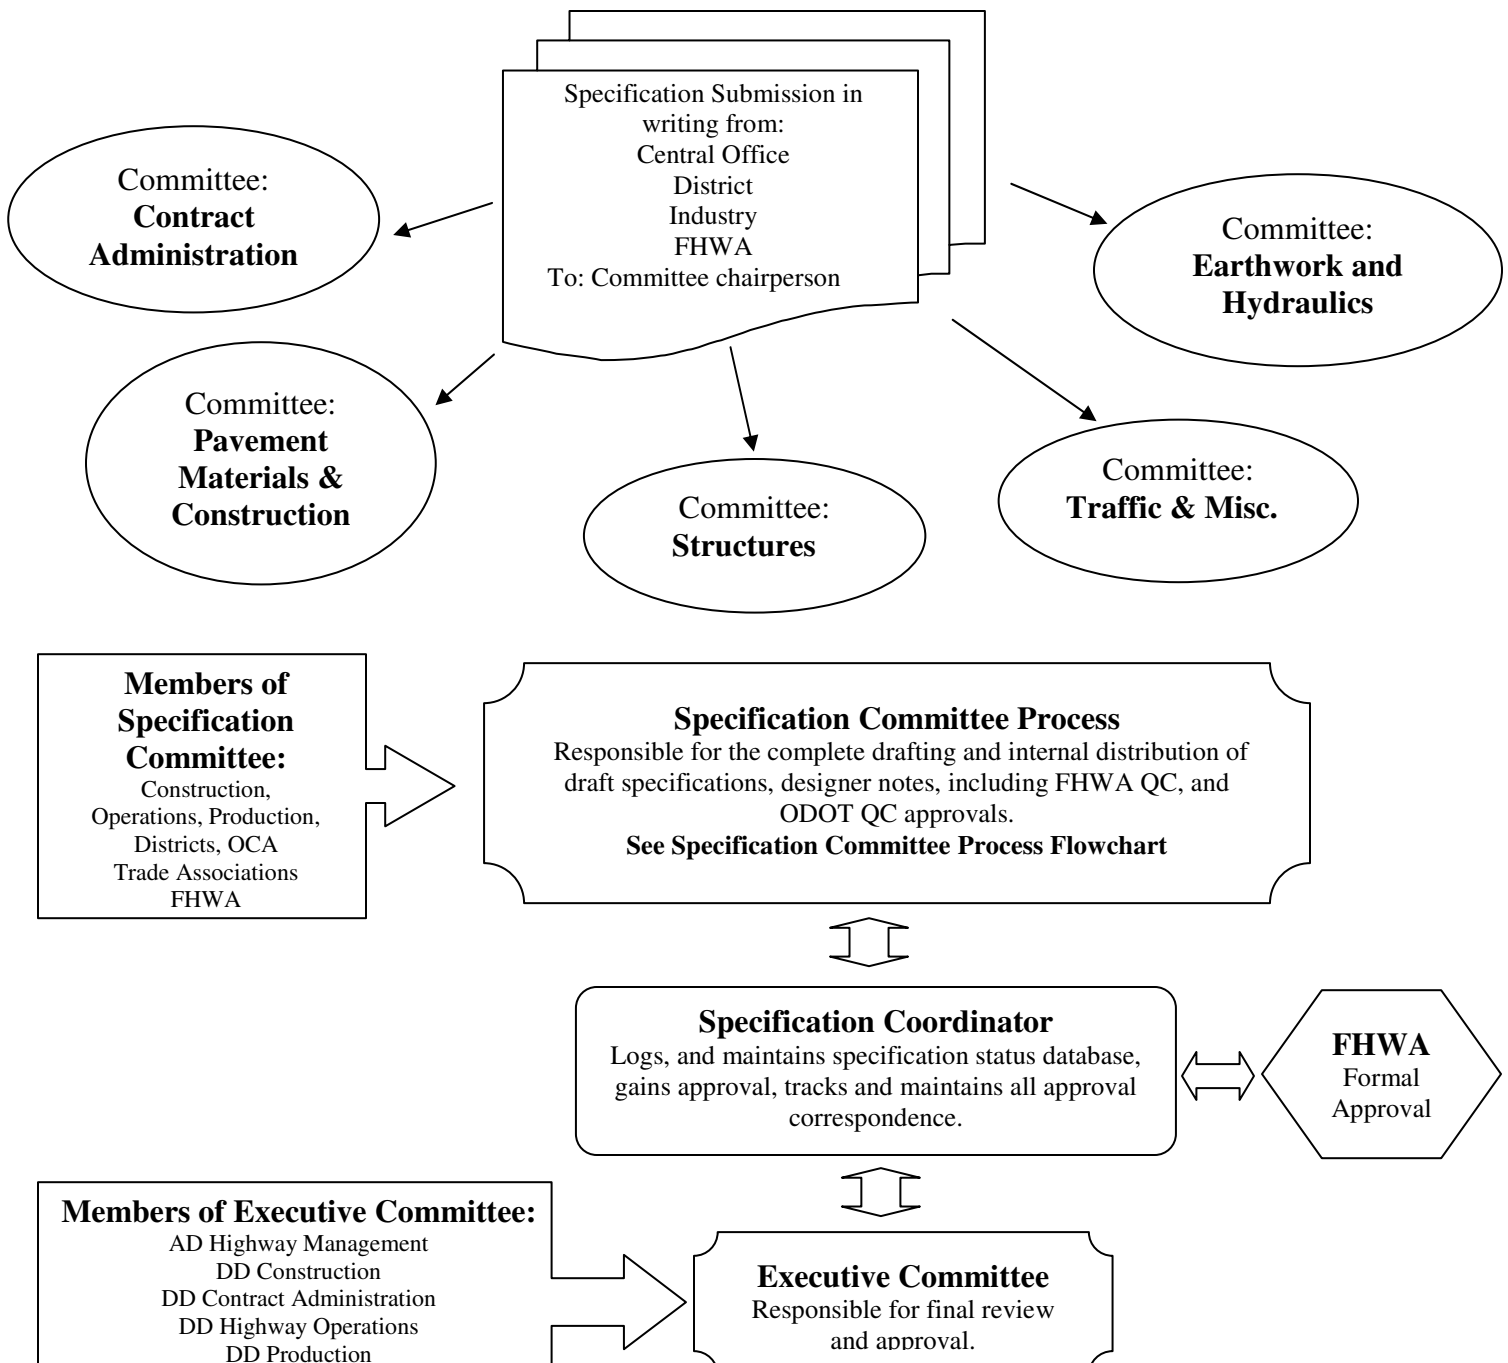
Specification Submission in writing from:
Central Office
District
Industry
FHWA
To: Committee chairperson

Committee:
**Contract Administration**

Committee:
**Earthwork and Hydraulics**

Committee:
**Pavement Materials & Construction**

Committee:
**Structures**

Committee:
**Traffic & Misc.**

**Members of Specification Committee:**
Construction, Operations, Production, Districts, OCA
Trade Associations
FHWA

**Specification Committee Process**
Responsible for the complete drafting and internal distribution of draft specifications, designer notes, including FHWA QC, and ODOT QC approvals.
**See Specification Committee Process Flowchart**

**Specification Coordinator**
Logs, and maintains specification status database, gains approval, tracks and maintains all approval correspondence.

**FHWA**
Formal Approval

**Members of Executive Committee:**
AD Highway Management
DD Construction
DD Contract Administration
DD Highway Operations
DD Production

**Executive Committee**
Responsible for final review and approval.